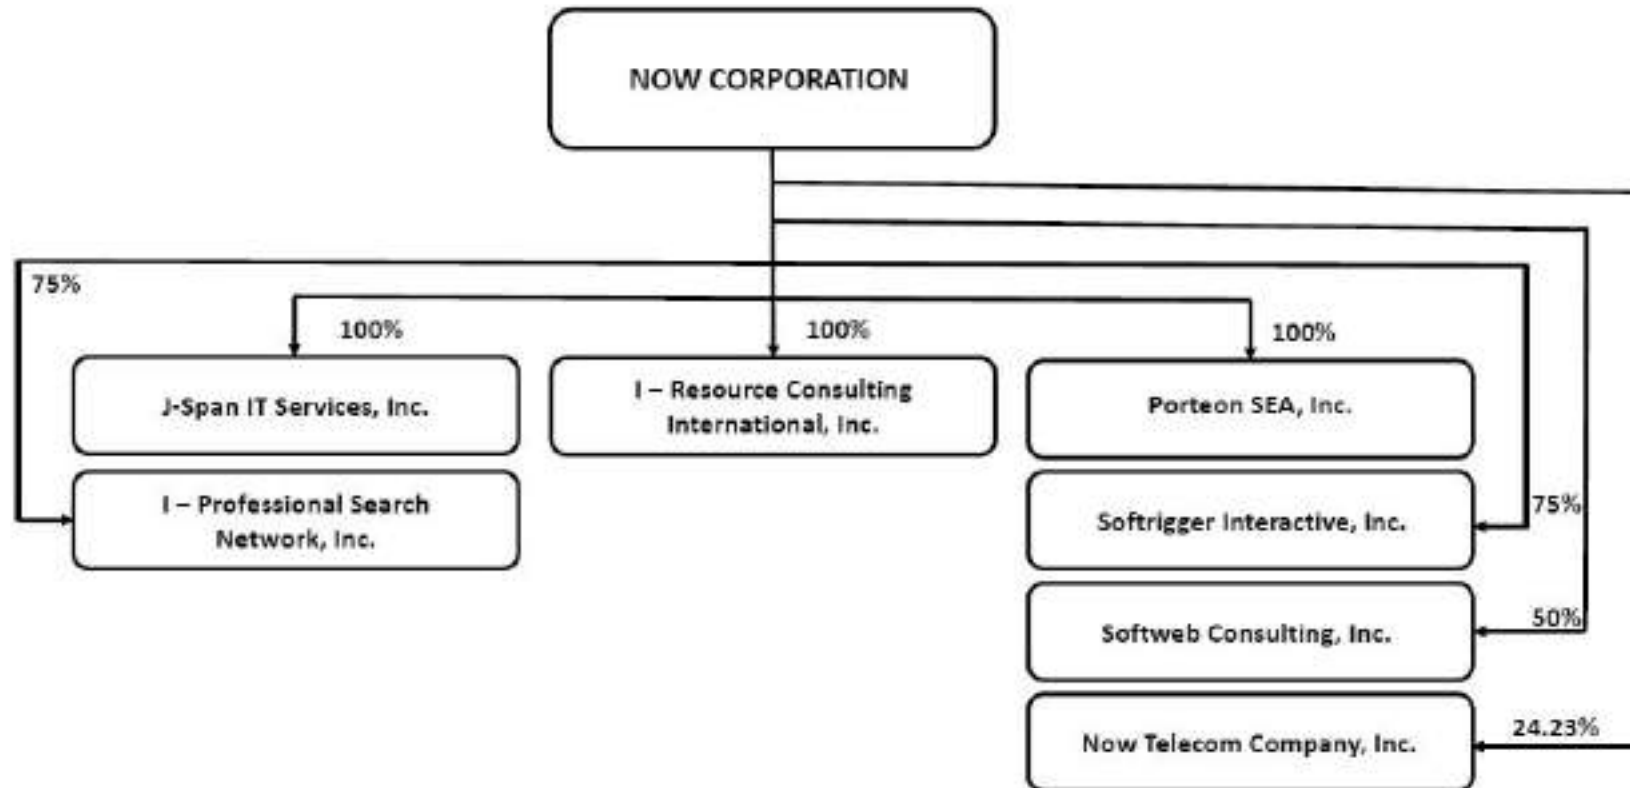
NOW CORPORATION

75%

100%

100%

100%

J-Span IT Services, Inc.

I – Resource Consulting International, Inc.

Porteon SEA, Inc.

I – Professional Search Network, Inc.

Softrigger Interactive, Inc.

75%

Softweb Consulting, Inc.

50%

Now Telecom Company, Inc.

24.23%